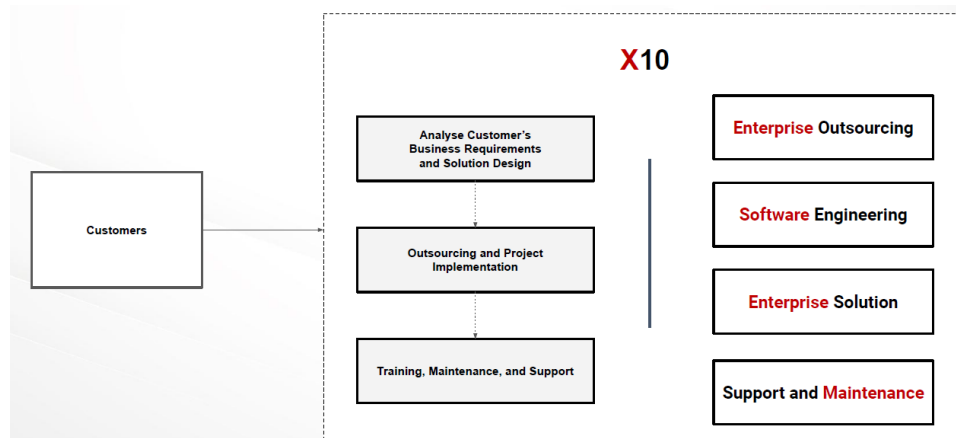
Customers

X10

Analyse Customer's Business Requirements and Solution Design

Outsourcing and Project Implementation

Training, Maintenance, and Support

Enterprise Outsourcing

Software Engineering

Enterprise Solution

Support and Maintenance